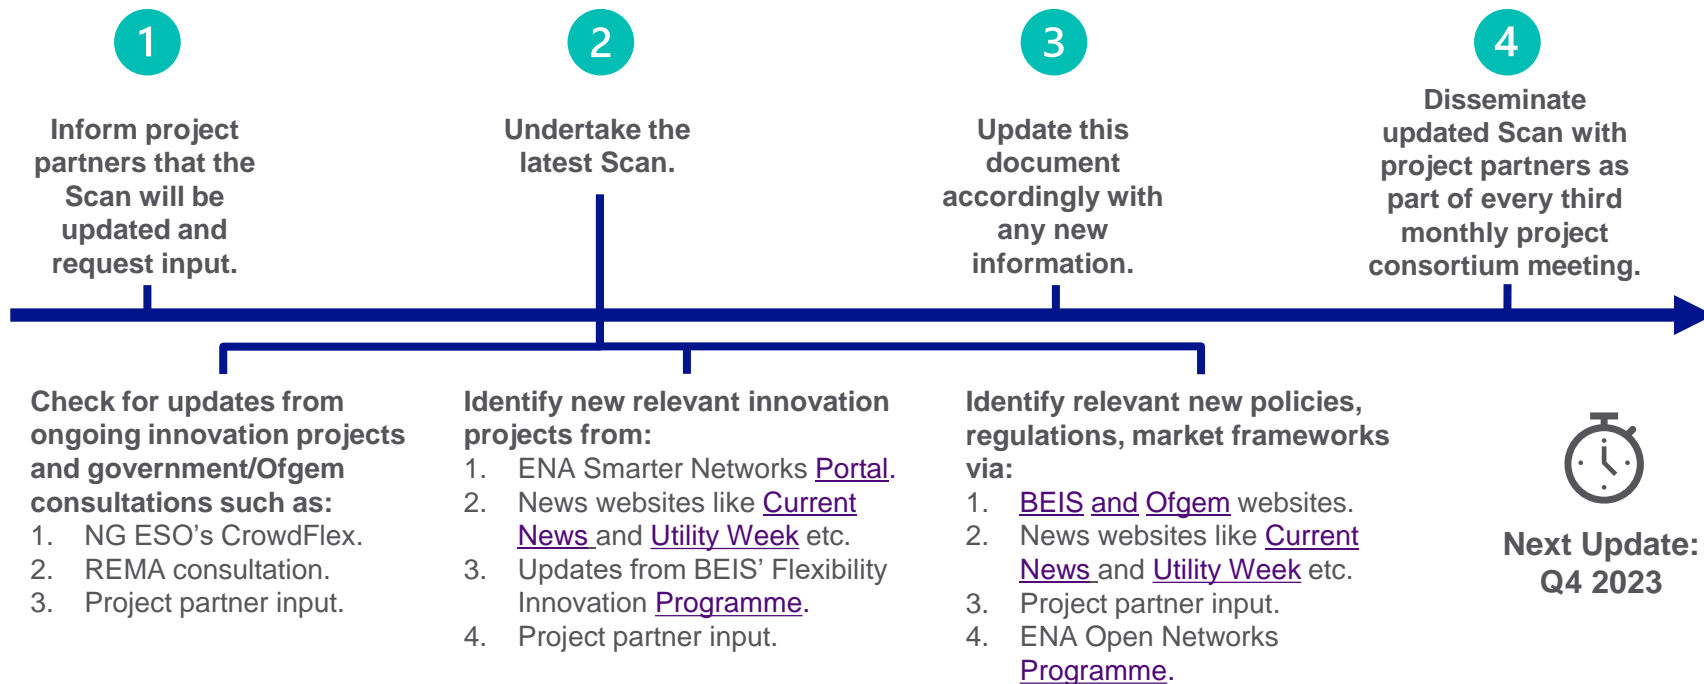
1

Inform project partners that the Scan will be updated and request input.

2

Undertake the latest Scan.

3

Update this document accordingly with any new information.

4

Disseminate updated Scan with project partners as part of every third monthly project consortium meeting.

Check for updates from ongoing innovation projects and government/Ofgem consultations such as:
1. NG ESO's CrowdFlex.
2. REMA consultation.
3. Project partner input.

Identify new relevant innovation projects from:
1. ENA Smarter Networks Portal.
2. News websites like Current News and Utility Week etc.
3. Updates from BEIS' Flexibility Innovation Programme.
4. Project partner input.

Identify relevant new policies, regulations, market frameworks via:
1. BEIS and Ofgem websites.
2. News websites like Current News and Utility Week etc.
3. Project partner input.
4. ENA Open Networks Programme.

Next Update: Q4 2023